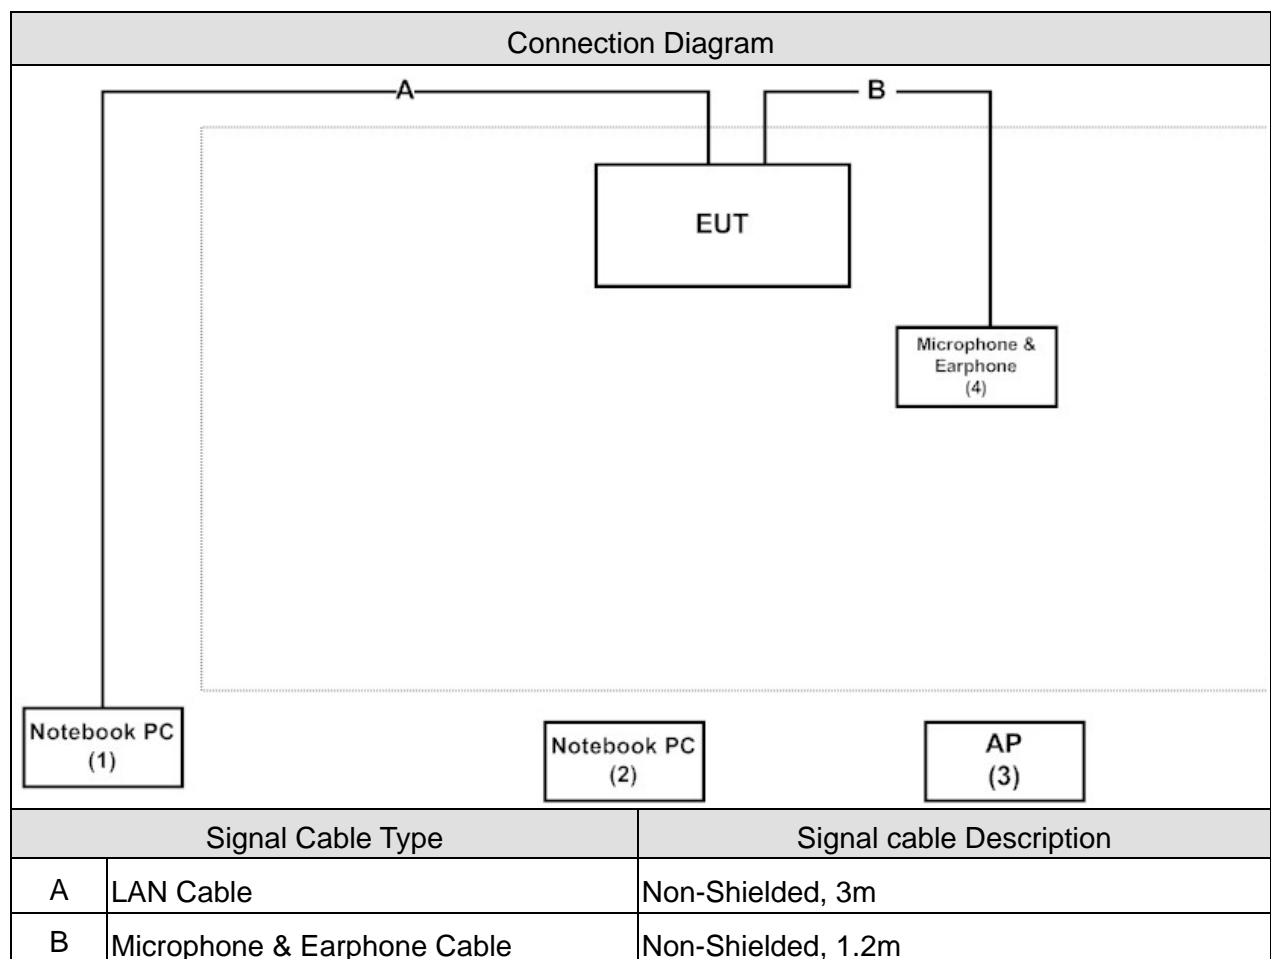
Connection Diagram

A

B

EUT

Microphone & Earphone (4)

Notebook PC (1)

Notebook PC (2)

AP (3)

| Signal Cable Type | | Signal cable Description |
|---|---|---|
| A | LAN Cable | Non-Shielded, 3m |
| B | Microphone & Earphone Cable | Non-Shielded, 1.2m |